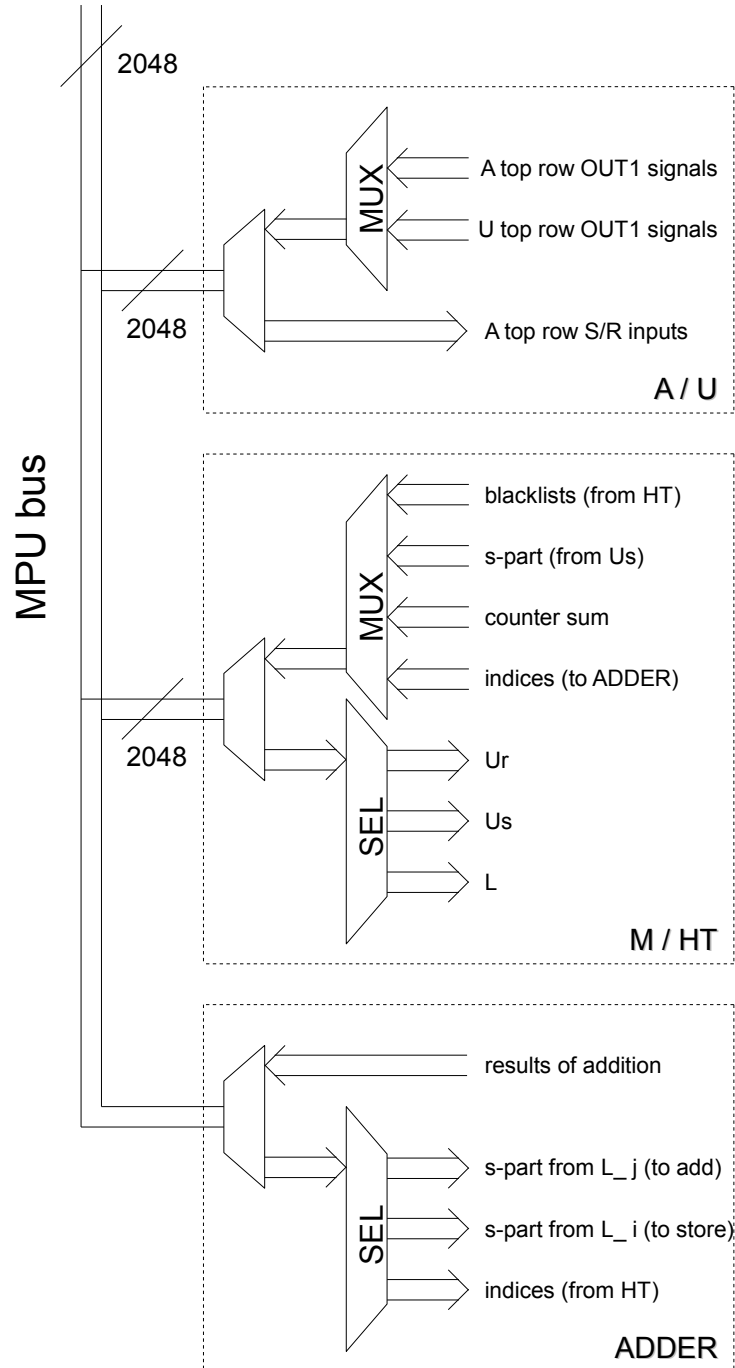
2048

MPU bus

MUX

A top row OUT1 signals

U top row OUT1 signals

2048

A top row S/R inputs

A / U

MUX

blacklists (from HT)

s-part (from Us)

counter sum

indices (to ADDER)

2048

SEL

Ur

Us

L

M / HT

results of addition

SEL

s-part from L_ j (to add)

s-part from L_ i (to store)

indices (from HT)

ADDER